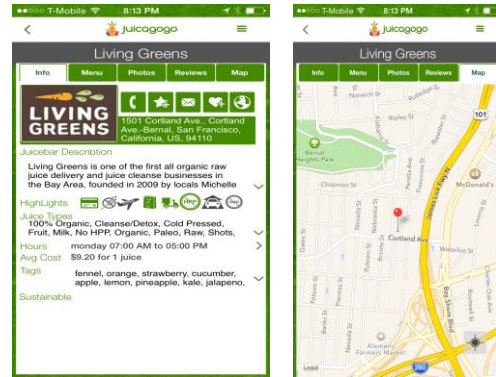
T-Mobile 8:13 PM

juicogogo

Living Greens

Info | Menu | Photos | Reviews | Map

LIVING GREENS

1501 Cortland Ave., Cortland Ave.-Bernal, San Francisco, California, US, 94110

Juicebar Description

Living Greens is one of the first all organic raw juice delivery and juice cleanse businesses in the Bay Area, founded in 2009 by locals Michelle

HighLights

HPP

Juice Types

100% Organic, Cleanse/Detox, Cold Pressed, Fruit, Milk, No HPP, Organic, Paleo, Raw, Shots,

Hours monday 07:00 AM to 05:00 PM

Avg Cost $9.20 for 1 juice

Tags fennel, orange, strawberry, cucumber, apple, lemon, pineapple, kale, jalapeno,

Sustainable

T-Mobile 8:13 PM

juicogogo

Living Greens

Info | Menu | Photos | Reviews | Map

Norwich St

Rutledge St

Ripley St

101

Bernal Heights Park

McDonald's

Chapman St

Cortland Ave

Waterloo St

Bay Shore Blvd

Alemany Farmers Market

280